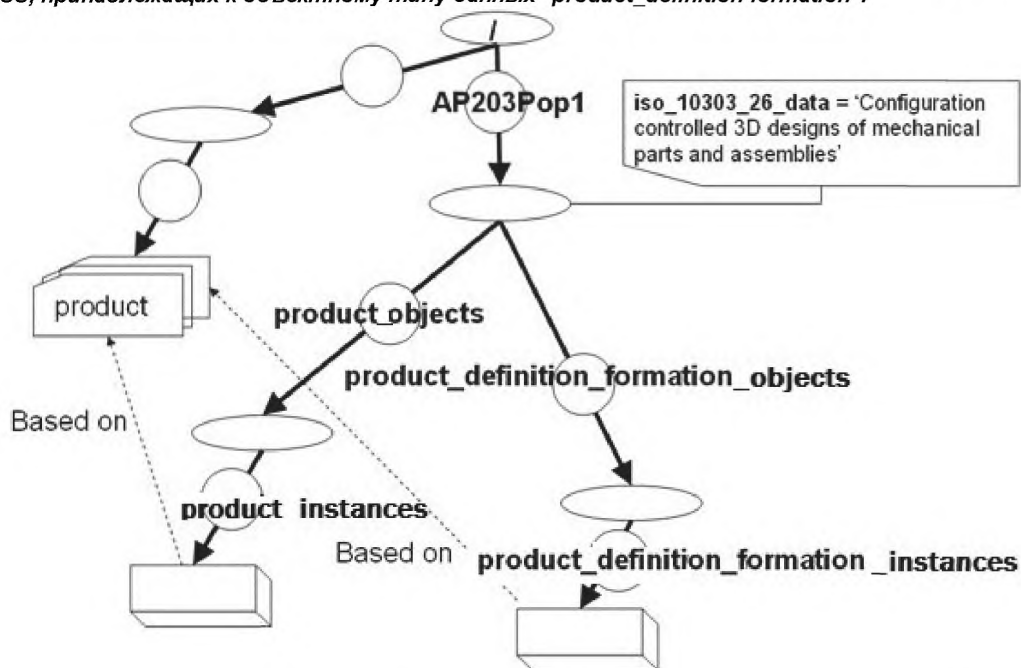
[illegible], принадлежащих к совместному типу данных "product_definition formation".

/

AP203Pop1

iso_10303_26_data = 'Configuration controlled 3D designs of mechanical parts and assemblies'

product

product_objects

product_definition_formation_objects

Based on

product_instances

Based on

product_definition_formation _instances